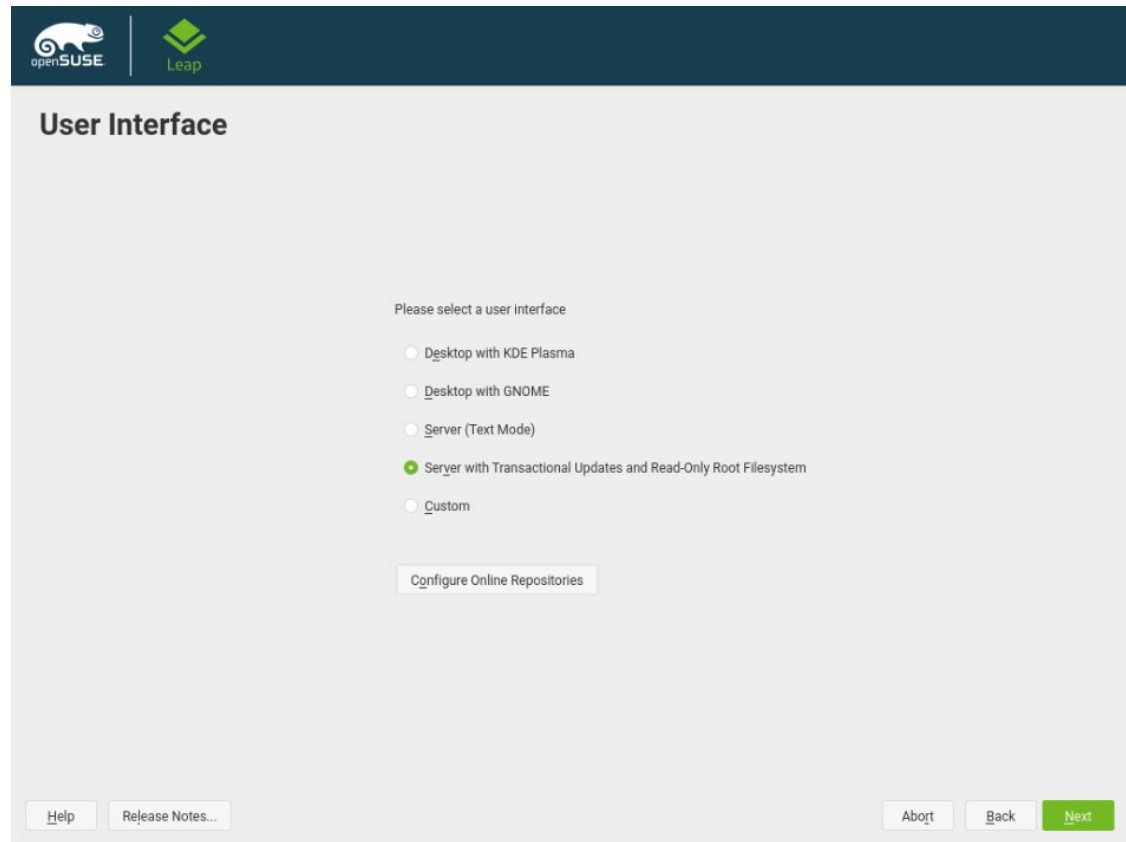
openSUSE

Leap

User Interface

Please select a user interface

Desktop with KDE Plasma

Desktop with GNOME

Server (Text Mode)

Server with Transactional Updates and Read-Only Root Filesystem

Custom

Configure Online Repositories

Help

Release Notes...

Abort

Back

Next